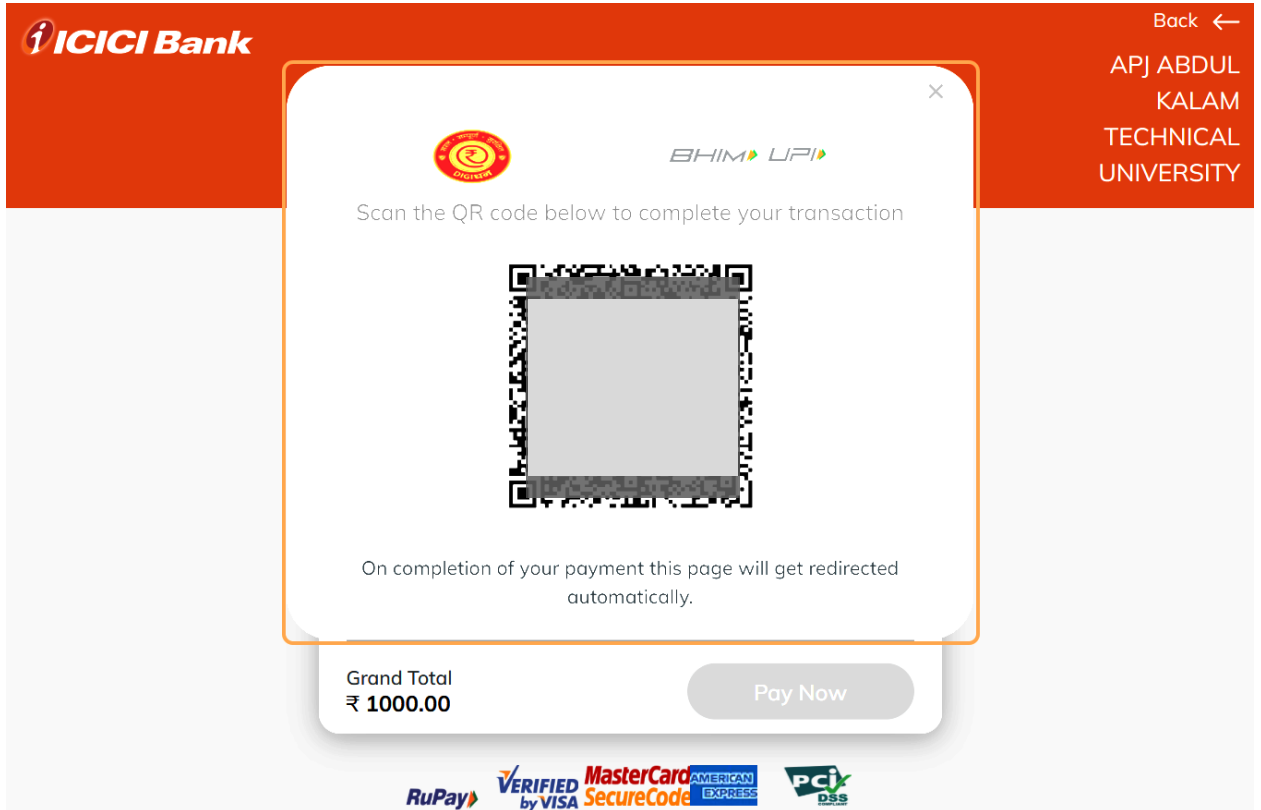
ICICI Bank

Back

APJ ABDUL KALAM TECHNICAL UNIVERSITY

×

DIGIधन

BHIM UPI

Scan the QR code below to complete your transaction

On completion of your payment this page will get redirected automatically.

Grand Total
₹ 1000.00

Pay Now

RuPay

VERIFIED by VISA

MasterCard SecureCode

AMERICAN EXPRESS

PCI DSS COMPLIANT